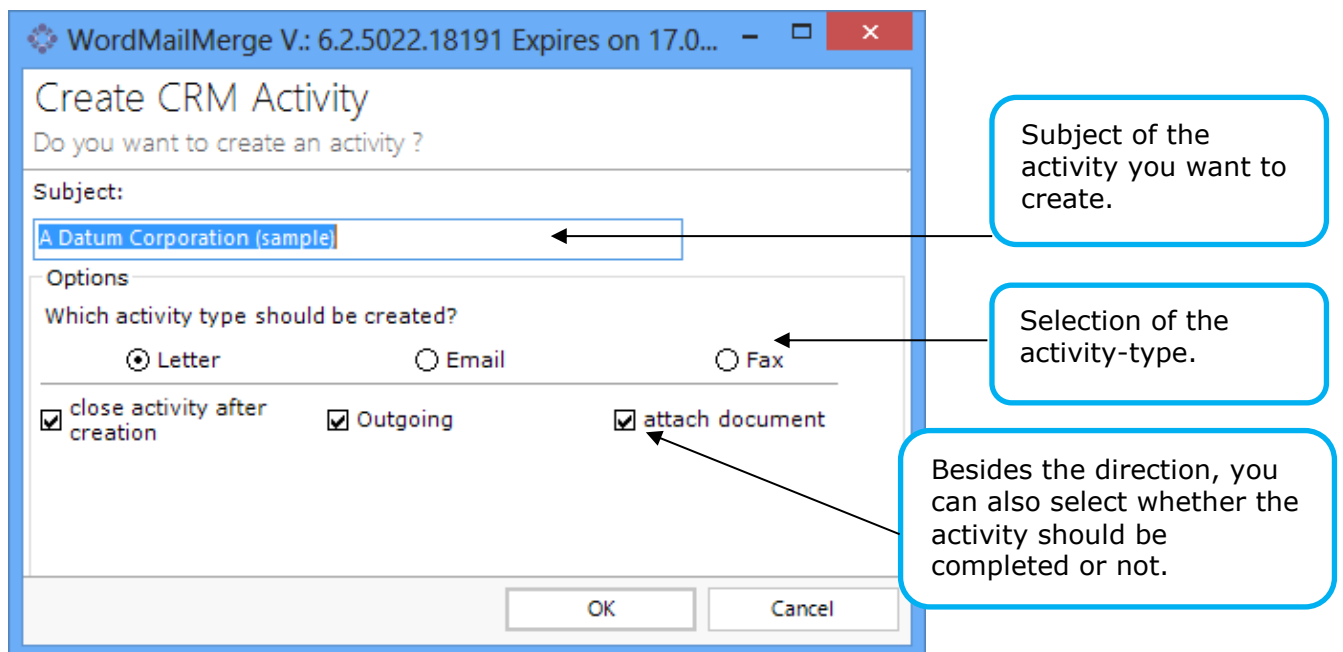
WordMailMerge V.: 6.2.5022.18191 Expires on 17.0...

Create CRM Activity

Do you want to create an activity ?

Subject:

A Datum Corporation (sample)

Options

Which activity type should be created?

Letter

Email

Fax

close activity after creation

Outgoing

attach document

OK

Cancel

Subject of the activity you want to create.

Selection of the activity-type.

Besides the direction, you can also select whether the activity should be completed or not.